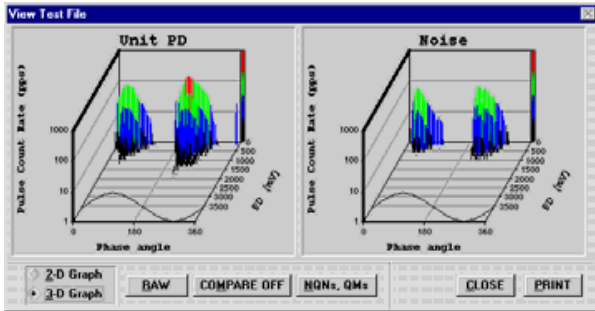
View Test File

Unit PD

Pulse Count Rate (pps)

1000
100
10
1

0 180 360
Phase angle

0
500
1000
1500
2000
2500
3000
3500
PD (mV)

Noise

Pulse Count Rate (pps)

1000
100
10
1

0 180 360
Phase angle

0
500
1000
1500
2000
2500
3000
3500
PD (mV)

2-D Graph
3-D Graph

RAW
COMPARE OFF
NQNs, QMs
CLOSE
PRINT